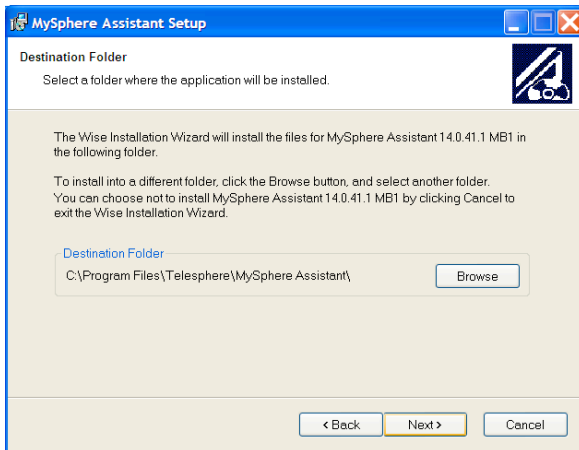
MySphere Assistant Setup

Destination Folder

Select a folder where the application will be installed.

The Wise Installation Wizard will install the files for MySphere Assistant 14.0.41.1 MB1 in the following folder.

To install into a different folder, click the Browse button, and select another folder. You can choose not to install MySphere Assistant 14.0.41.1 MB1 by clicking Cancel to exit the Wise Installation Wizard.

Destination Folder

C:\Program Files\Telesphere\MySphere Assistant\

Browse

< Back

Next >

Cancel